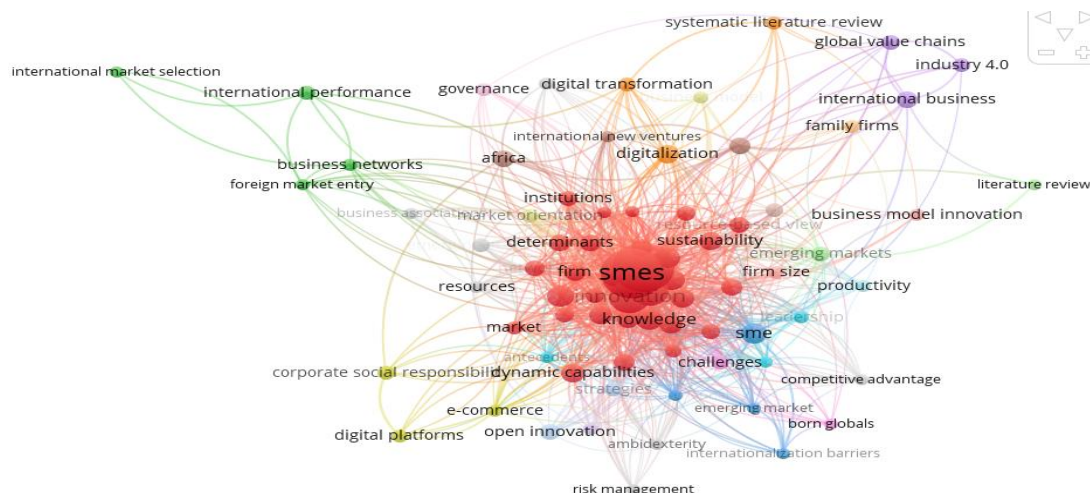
systematic literature review
global value chains
industry 4.0
international market selection
international performance
governance
digital transformation
international business
family firms
international new ventures
africa
digitalization
business networks
foreign market entry
literature review
business associat
market orientation
institutions
resource based view
business model innovation
determinants
sustainability
emerging markets
firm
smes
firm size
resources
innovation
productivity
leadership
knowledge
market
sme
antecedents
corporate social responsibili
dynamic capabilities
challenges
competitive advantage
strategies
e-commerce
emerging market
born globals
digital platforms
open innovation
ambidexterity
internationalization barriers
risk management